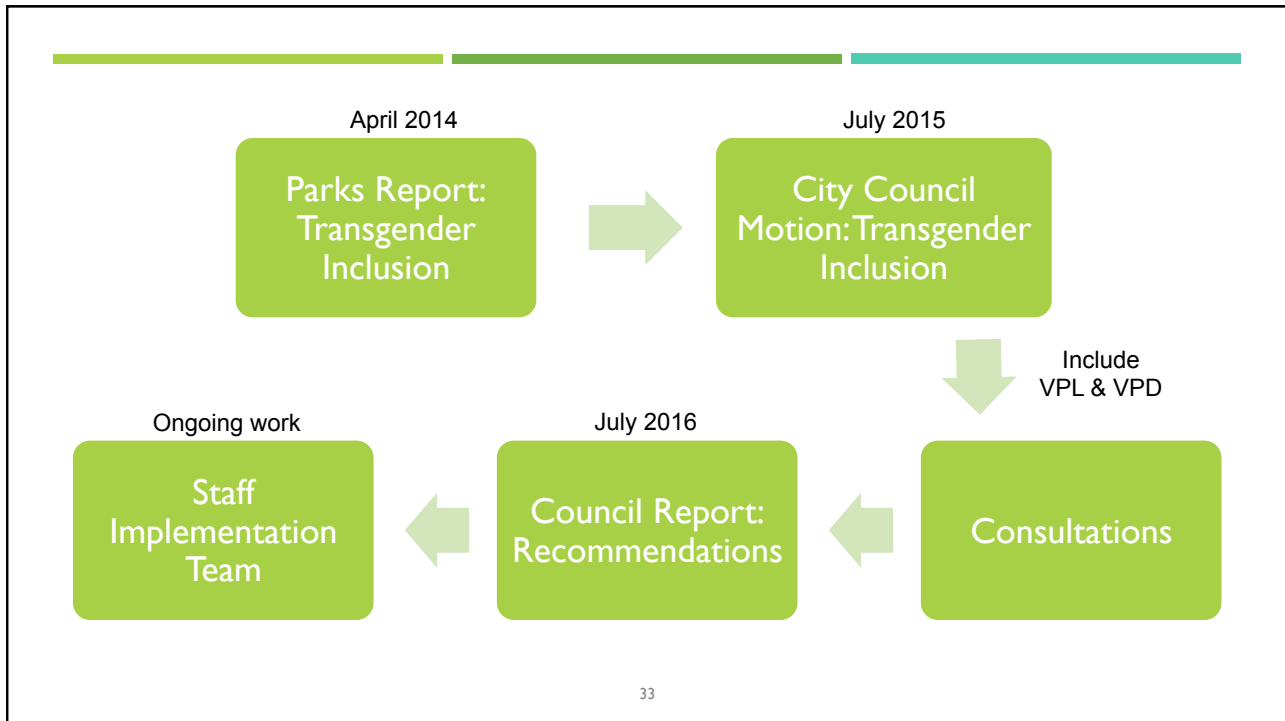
April 2014

Parks Report: Transgender Inclusion

July 2015

City Council Motion: Transgender Inclusion

Include VPL & VPD

Consultations

July 2016

Council Report: Recommendations

Ongoing work

Staff Implementation Team

33